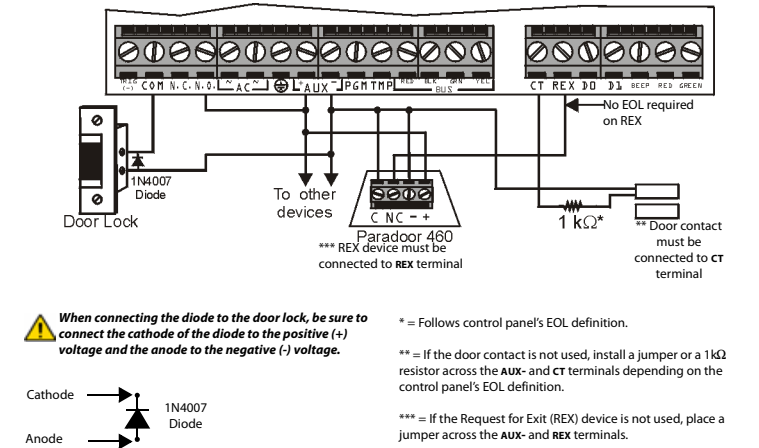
TRIG (-) COM N.C. N.O. AC AC AUX PGM TMP RED BLK GRN YEL BUS CT REX DO D1 BEEP RED GREEN

No EOL required on REX

1N4007 Diode

Door Lock

To other devices

C NC - +

Paradoor 460

*** REX device must be connected to REX terminal

1 kΩ*

** Door contact must be connected to CT terminal

When connecting the diode to the door lock, be sure to connect the cathode of the diode to the positive (+) voltage and the anode to the negative (-) voltage.

Cathode

Anode

1N4007 Diode

* = Follows control panel's EOL definition.

** = If the door contact is not used, install a jumper or a 1kΩ resistor across the AUX- and CT terminals depending on the control panel's EOL definition.

*** = If the Request for Exit (REX) device is not used, place a jumper across the AUX- and REX terminals.